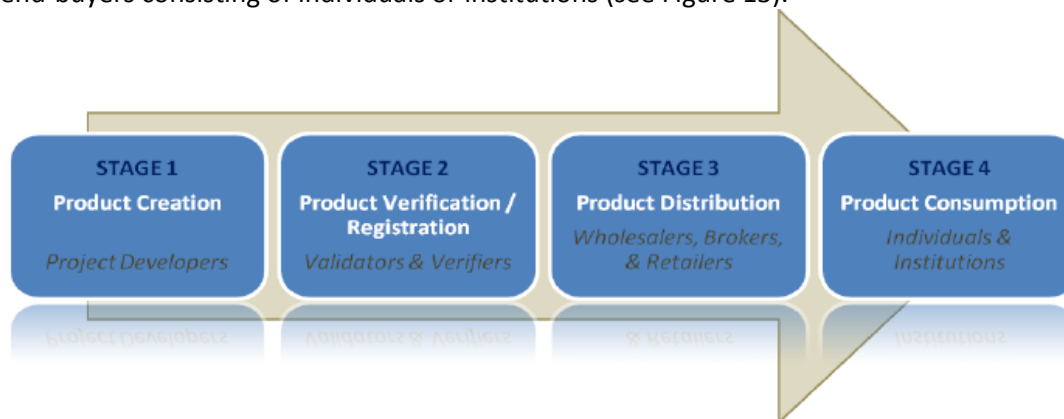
end-buyers consisting of individuals or institutions (see Figure 13).

STAGE 1
Product Creation
Project Developers

STAGE 2
Product Verification / Registration
Validators & Verifiers

STAGE 3
Product Distribution
Wholesalers, Brokers, & Retailers

STAGE 4
Product Consumption
Individuals & Institutions